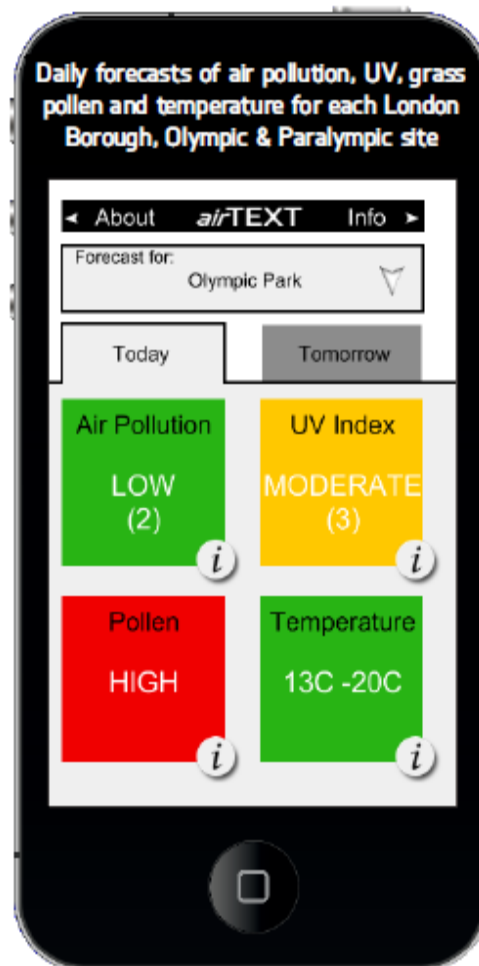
Daily forecasts of air pollution, UV, grass pollen and temperature for each London Borough, Olympic & Paralympic site

◄ About airTEXT Info ►

Forecast for:
Olympic Park

Today

Tomorrow

Air Pollution
LOW
(2)
i

UV Index
MODERATE
(3)
i

Pollen
HIGH
i

Temperature
13C -20C
i